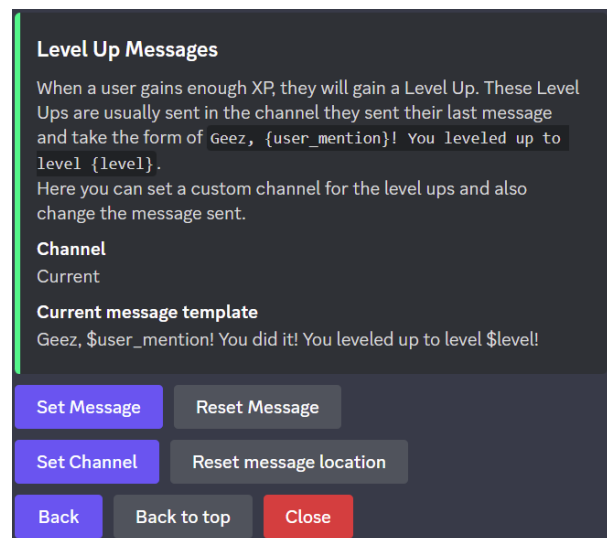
Level Up Messages

When a user gains enough XP, they will gain a Level Up. These Level Ups are usually sent in the channel they sent their last message and take the form of Geez, {user_mention}! You leveled up to level {level}.
Here you can set a custom channel for the level ups and also change the message sent.

Channel
Current

Current message template
Geez, $user_mention! You did it! You leveled up to level $level!

Set Message
Reset Message
Set Channel
Reset message location
Back
Back to top
Close